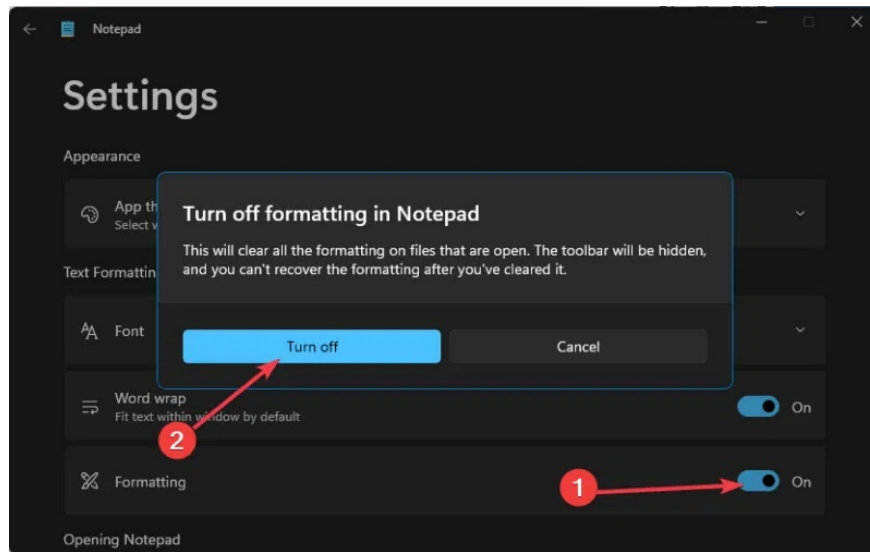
Notepad

Settings

Appearance

App th
Select w

Text Formattin

Turn off formatting in Notepad

This will clear all the formatting on files that are open. The toolbar will be hidden, and you can't recover the formatting after you've cleared it.

Turn off

Cancel

Font

Word wrap
Fit text within window by default

On

2

Formatting

1

On

Opening Notepad